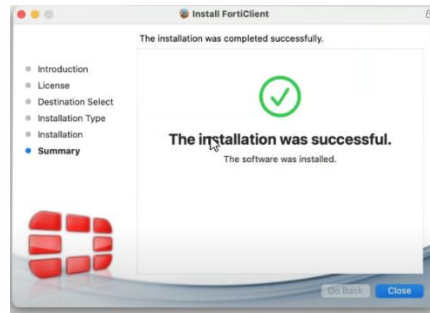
Install FortiClient

The installation was completed successfully.

Introduction
License
Destination Select
Installation Type
Installation
Summary

The installation was successful.

The software was installed.

Go Back
Close